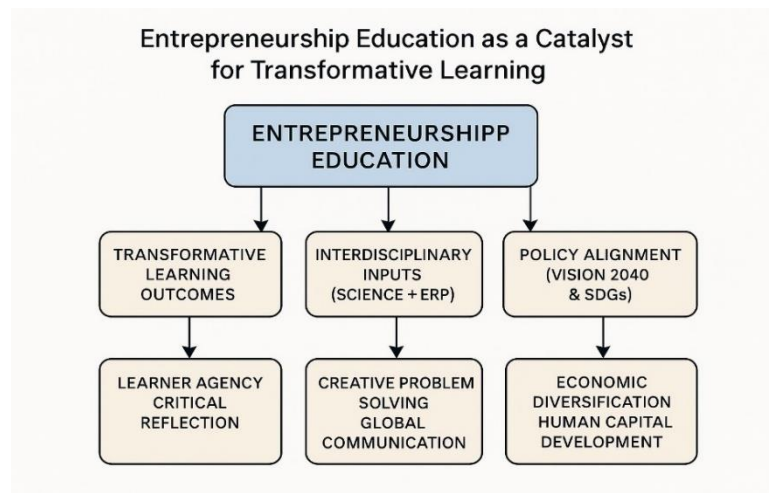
Entrepreneurship Education as a Catalyst for Transformative Learning

ENTREPRENEURSHIPP EDUCATION

TRANSFORMATIVE LEARNING OUTCOMES

INTERDISCIPLINARY INPUTS (SCIENCE + ERP)

POLICY ALIGNMENT (VISION 2040 & SDGs)

LEARNER AGENCY CRITICAL REFLECTION

CREATIVE PROBLEM SOLVING GLOBAL COMMUNICATION

ECONOMIC DIVERSIFICATION HUMAN CAPITAL DEVELOPMENT